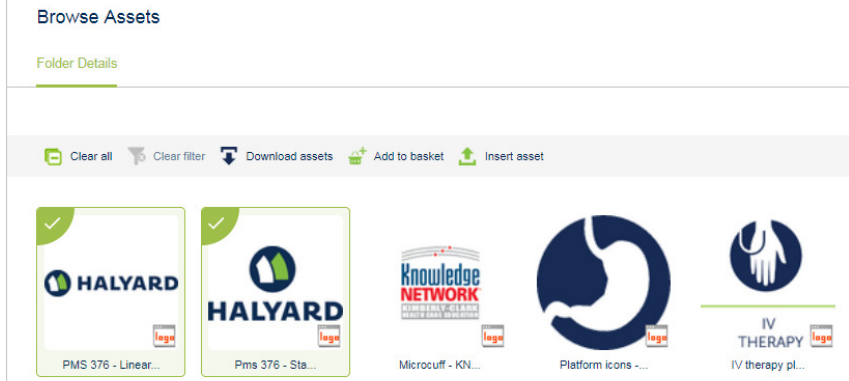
Browse Assets

Folder Details

Clear all
Clear filter
Download assets
Add to basket
Insert asset

HALYARD
logo
PMS 376 - Linear...

HALYARD
logo
Pms 376 - Sta...

Knowledge NETWORK
KIMBERLY-CLARK
logo
Microcuff - KN...

logo
Platform icons -...

IV THERAPY
logo
IV therapy pl...